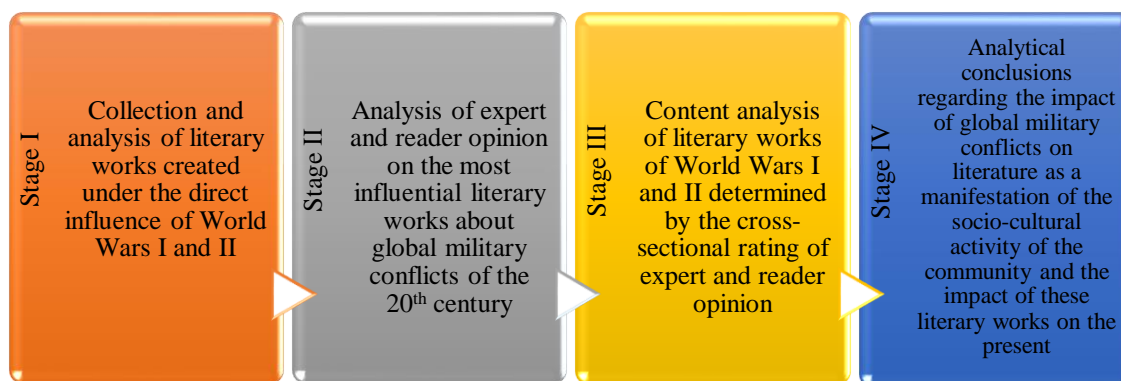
Stage I

Collection and analysis of literary works created under the direct influence of World Wars I and II

Stage II

Analysis of expert and reader opinion on the most influential literary works about global military conflicts of the 20$^{th}$ century

Stage III

Content analysis of literary works of World Wars I and II determined by the cross-sectional rating of expert and reader opinion

Stage IV

Analytical conclusions regarding the impact of global military conflicts on literature as a manifestation of the socio-cultural activity of the community and the impact of these literary works on the present